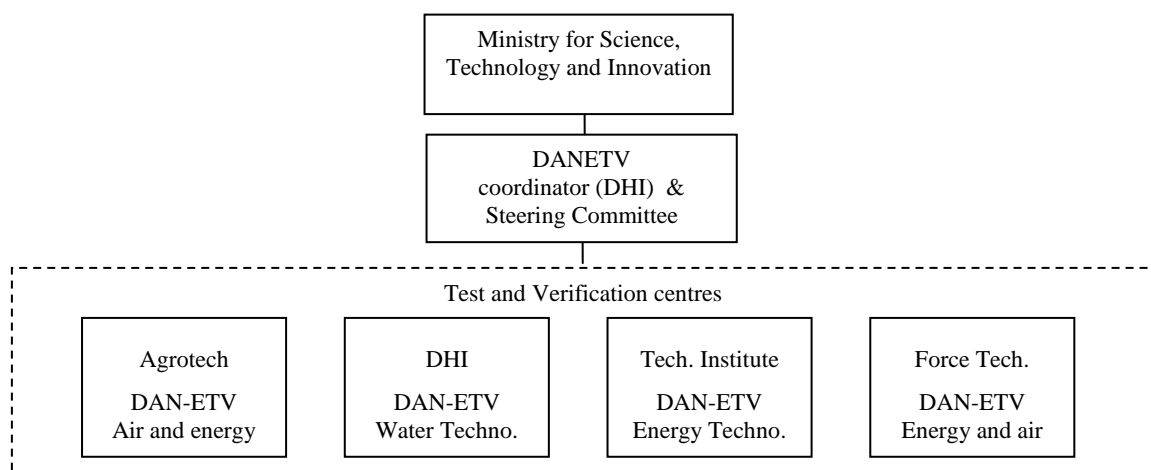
Ministry for Science, Technology and Innovation

DANETV coordinator (DHI) & Steering Committee

Test and Verification centres

Agrotech
DAN-ETV
Air and energy

DHI
DAN-ETV
Water Techno.

Tech. Institute
DAN-ETV
Energy Techno.

Force Tech.
DAN-ETV
Energy and air